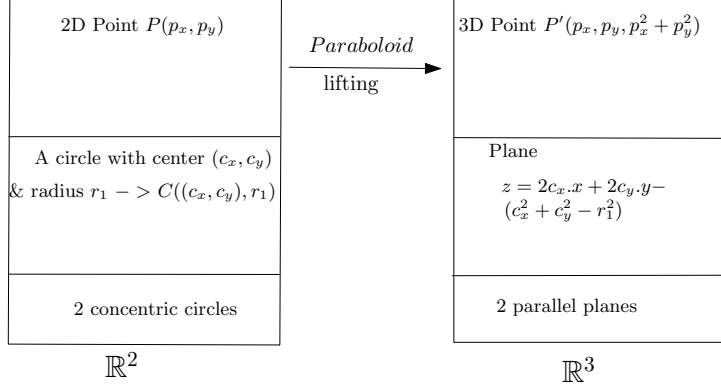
2D Point $P(p_x, p_y)$

A circle with center $(c_x, c_y)$ & radius $r_1 -> C((c_x, c_y), r_1)$

2 concentric circles

$\mathbb{R}^2$

$Paraboloid$

lifting

3D Point $P'(p_x, p_y, p_x^2 + p_y^2)$

Plane

$z = 2c_x.x + 2c_y.y-$
$(c_x^2 + c_y^2 - r_1^2)$

2 parallel planes

$\mathbb{R}^3$